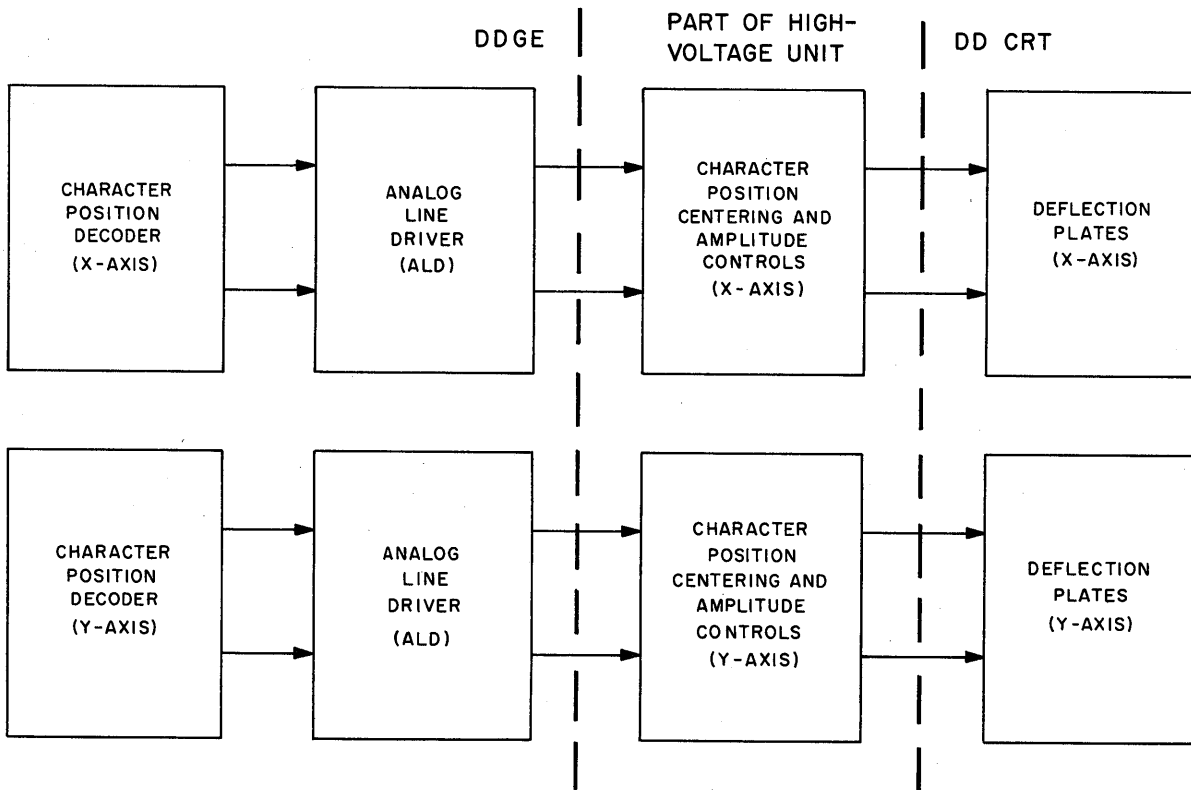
DDGE

PART OF HIGH-VOLTAGE UNIT

DD CRT

CHARACTER POSITION DECODER (X-AXIS)

ANALOG LINE DRIVER (ALD)

CHARACTER POSITION CENTERING AND AMPLITUDE CONTROLS (X-AXIS)

DEFLECTION PLATES (X-AXIS)

CHARACTER POSITION DECODER (Y-AXIS)

ANALOG LINE DRIVER (ALD)

CHARACTER POSITION CENTERING AND AMPLITUDE CONTROLS (Y-AXIS)

DEFLECTION PLATES (Y-AXIS)